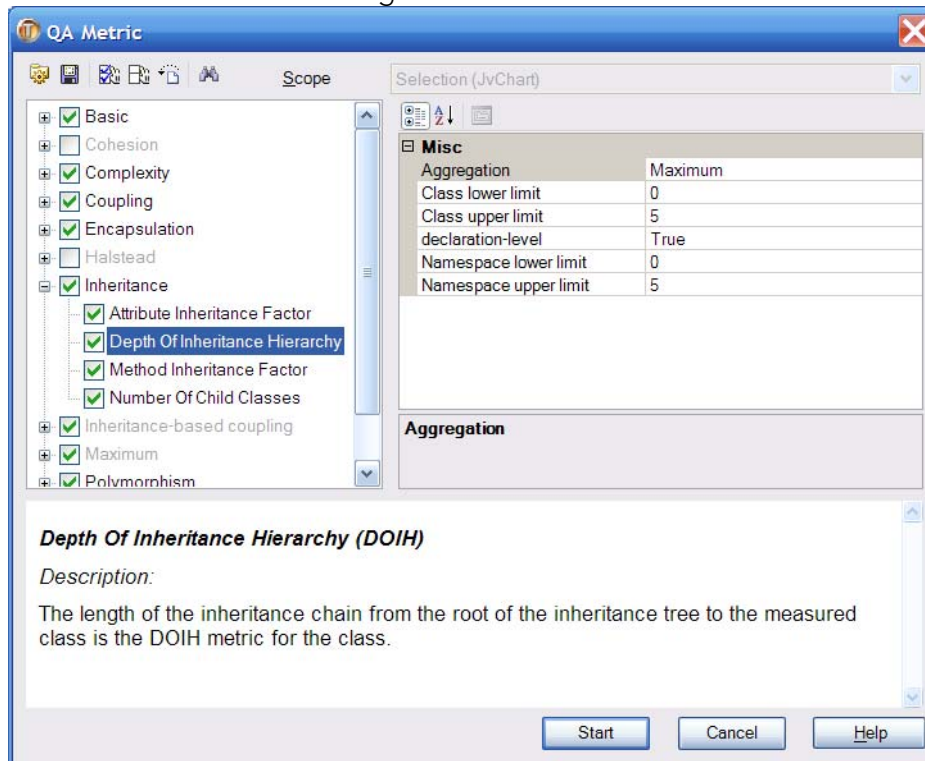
QA Metric

Scope

Selection (JvChart)

Basic
Cohesion
Complexity
Coupling
Encapsulation
Halstead
Inheritance
Attribute Inheritance Factor
Depth Of Inheritance Hierarchy
Method Inheritance Factor
Number Of Child Classes
Inheritance-based coupling
Maximum
Polymorphism

| Misc | |
|---|---|
| Aggregation | Maximum |
| Class lower limit | 0 |
| Class upper limit | 5 |
| declaration-level | True |
| Namespace lower limit | 0 |
| Namespace upper limit | 5 |

Aggregation

Depth Of Inheritance Hierarchy (DOIH)

Description:

The length of the inheritance chain from the root of the inheritance tree to the measured class is the DOIH metric for the class.

Start
Cancel
Help